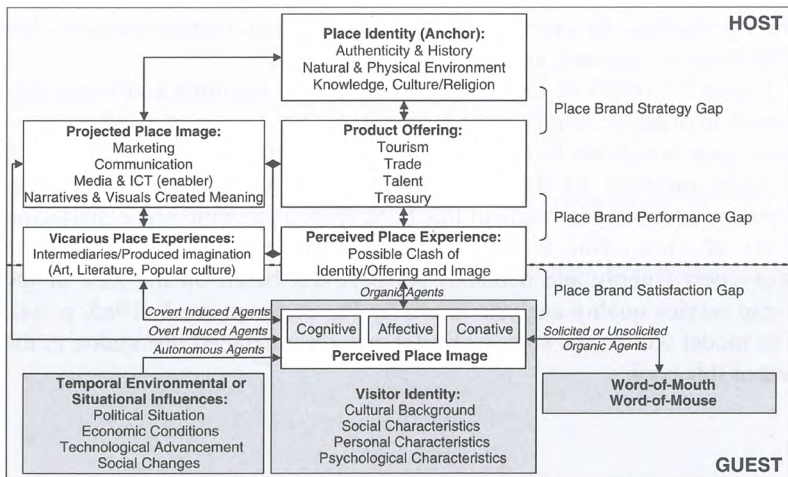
HOST

Place Identity (Anchor):
Authenticity & History
Natural & Physical Environment
Knowledge, Culture/Religion

Place Brand Strategy Gap

Projected Place Image:
Marketing
Communication
Media & ICT (enabler)
Narratives & Visuals Created Meaning

Product Offering:
Tourism
Trade
Talent
Treasury

Place Brand Performance Gap

Vicarious Place Experiences:
Intermediaries/Produced imagination
(Art, Literature, Popular culture)

Perceived Place Experience:
Possible Clash of
Identity/Offering and Image

Place Brand Satisfaction Gap

Organic Agents

Covert Induced Agents

Overt Induced Agents

Autonomous Agents

Cognitive

Affective

Conative

Perceived Place Image

Solicited or Unsolicited
Organic Agents

Word-of-Mouth
Word-of-Mouse

Temporal Environmental or
Situational Influences:
Political Situation
Economic Conditions
Technological Advancement
Social Changes

Visitor Identity:
Cultural Background
Social Characteristics
Personal Characteristics
Psychological Characteristics

GUEST